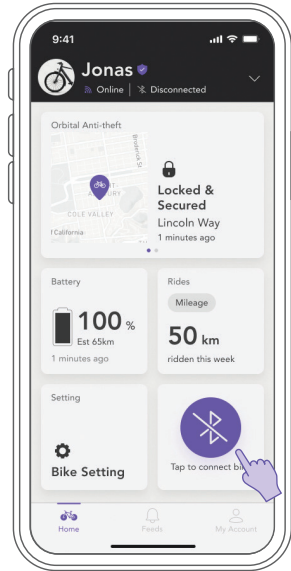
9:41

Jonas

Online | Disconnected

Orbital Anti-theft

Broderick St

COLE VALLEY

I California

Locked & Secured

Lincoln Way

1 minutes ago

Battery

100 %

Est 65km

1 minutes ago

Rides

Mileage

50 km

ridden this week

Setting

Bike Setting

Tap to connect bi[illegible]

Home

Feeds

My Account